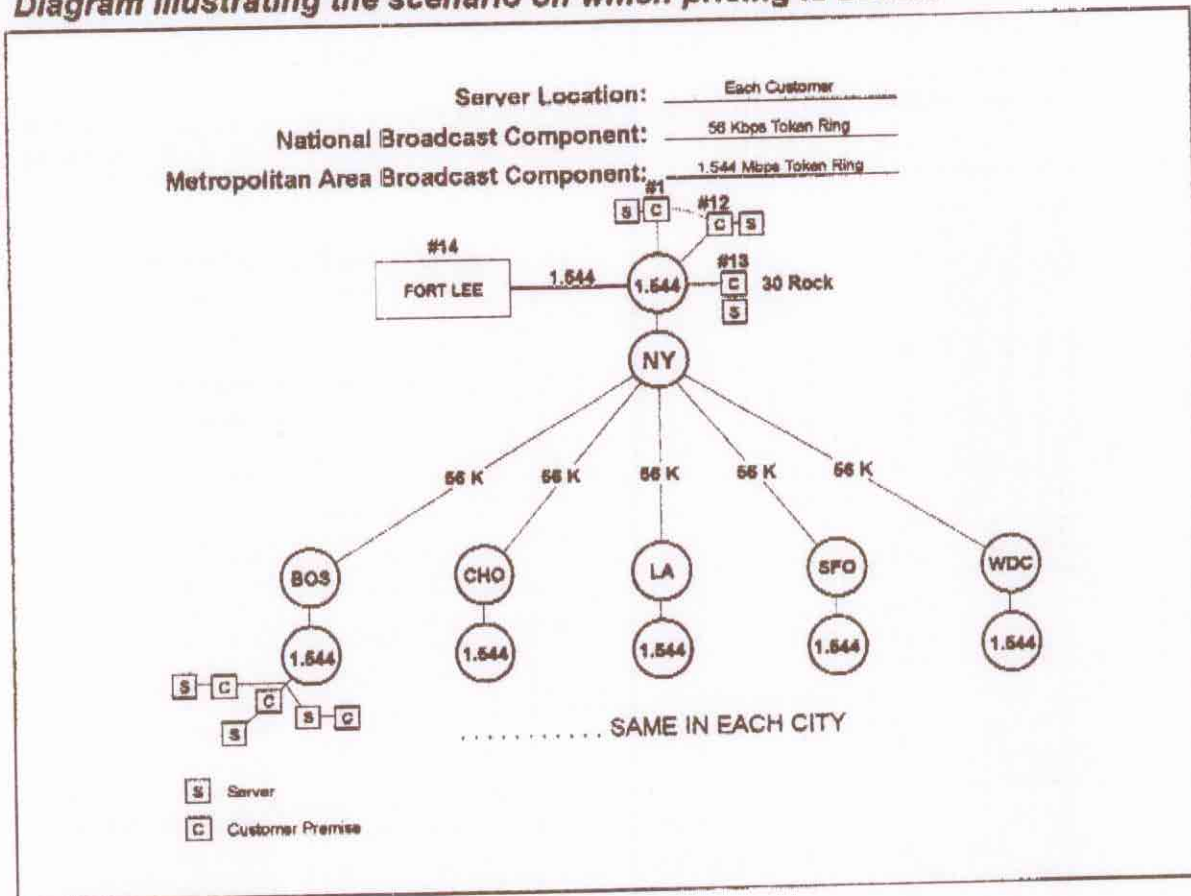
Diagram illustrating the scenario on which pricing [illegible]

Server Location: Each Customer

National Broadcast Component: 56 Kbps Token Ring

Metropolitan Area Broadcast Component: 1.544 Mbps Token Ring

#1

S C

#12

C S

#14

FORT LEE

1.544

1.544

#13

C 30 Rock

S

NY

56 K 56 K 56 K 56 K 56 K

BOS CHO LA SFO WDC

1.544 1.544 1.544 1.544 1.544

S C

C

S

S C

. . . . . . . . . . . SAME IN EACH CITY

S Server

C Customer Premise